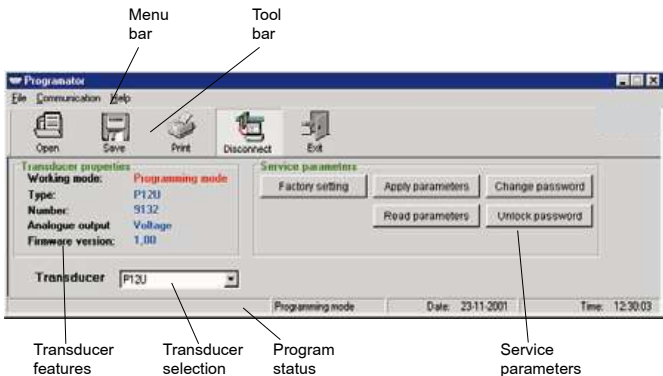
Menu bar

Tool bar

Programator

File Communication Help

Open Save Print Disconnect Exit

Transducer properties
Working mode: Programming mode
Type: P12U
Number: 9132
Analogue output Voltage
Firmware version: 1,00

Service parameters
Factory setting
Apply parameters
Change password
Read parameters
Unlock password

Transducer P12U

Programming mode
Date: 23-11-2001
Time: 12:30:03

Transducer features

Transducer selection

Program status

Service parameters